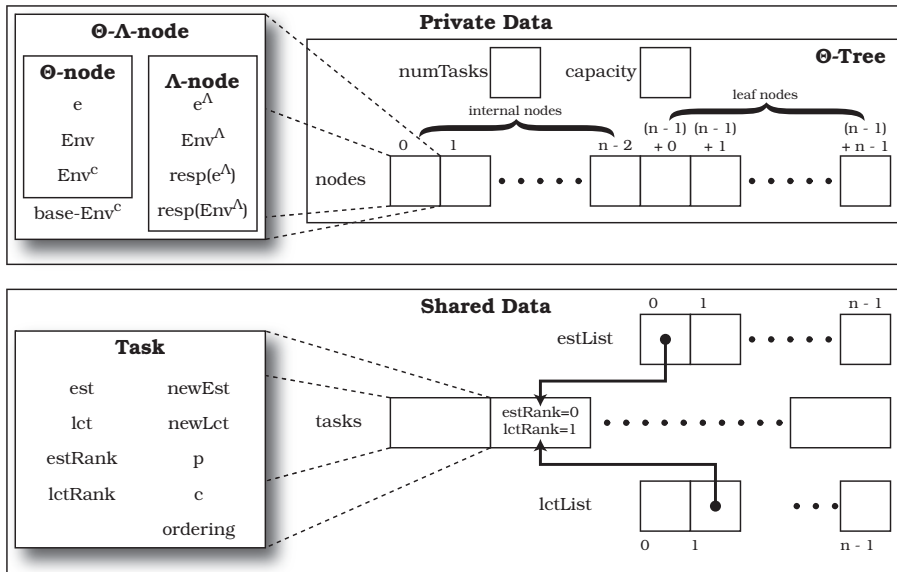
Θ-Λ-node

Θ-node
e
Env
Env$^c$
base-Env$^c$

Λ-node
e$^Λ$
Env$^Λ$
resp(e$^Λ$)
resp(Env$^Λ$)

Private Data

Θ-Tree

numTasks

capacity

internal nodes

leaf nodes

0 1 n - 2 (n - 1) + 0 (n - 1) + 1 (n - 1) + n - 1

nodes

Shared Data

0 1 n - 1

estList

Task
est newEst
lct newLct
estRank p
lctRank c
ordering

tasks

estRank=0
lctRank=1

lctList

0 1 n - 1